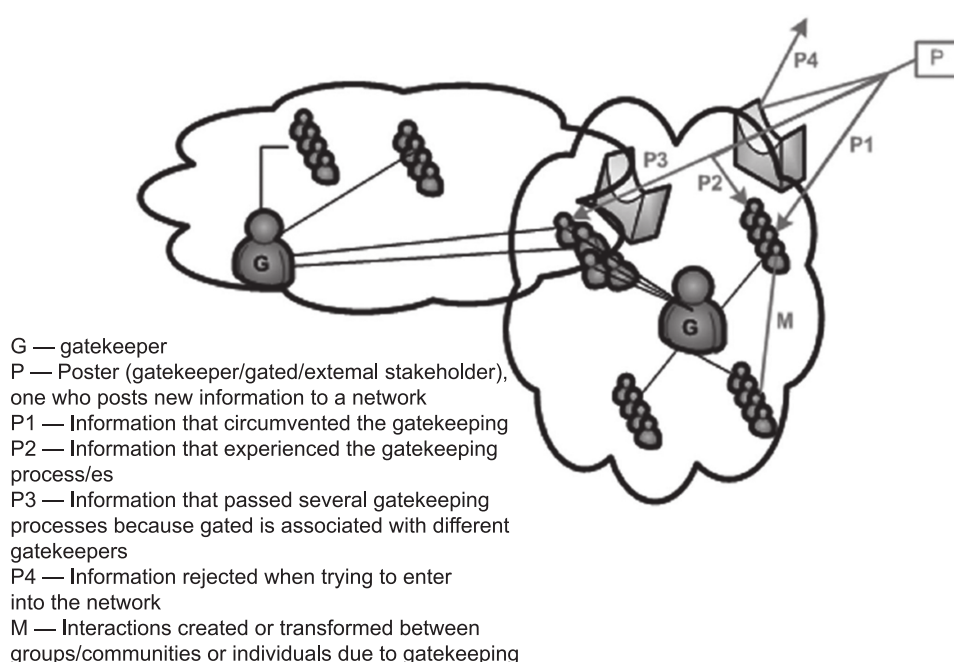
P

P4

P1

P3

P2

G

G

M

G — gatekeeper
P — Poster (gatekeeper/gated/extemal stakeholder), one who posts new information to a network
P1 — Information that circumvented the gatekeeping
P2 — Information that experienced the gatekeeping process/es
P3 — Information that passed several gatekeeping processes because gated is associated with different gatekeepers
P4 — Information rejected when trying to enter into the network
M — Interactions created or transformed between groups/communities or individuals due to gatekeeping